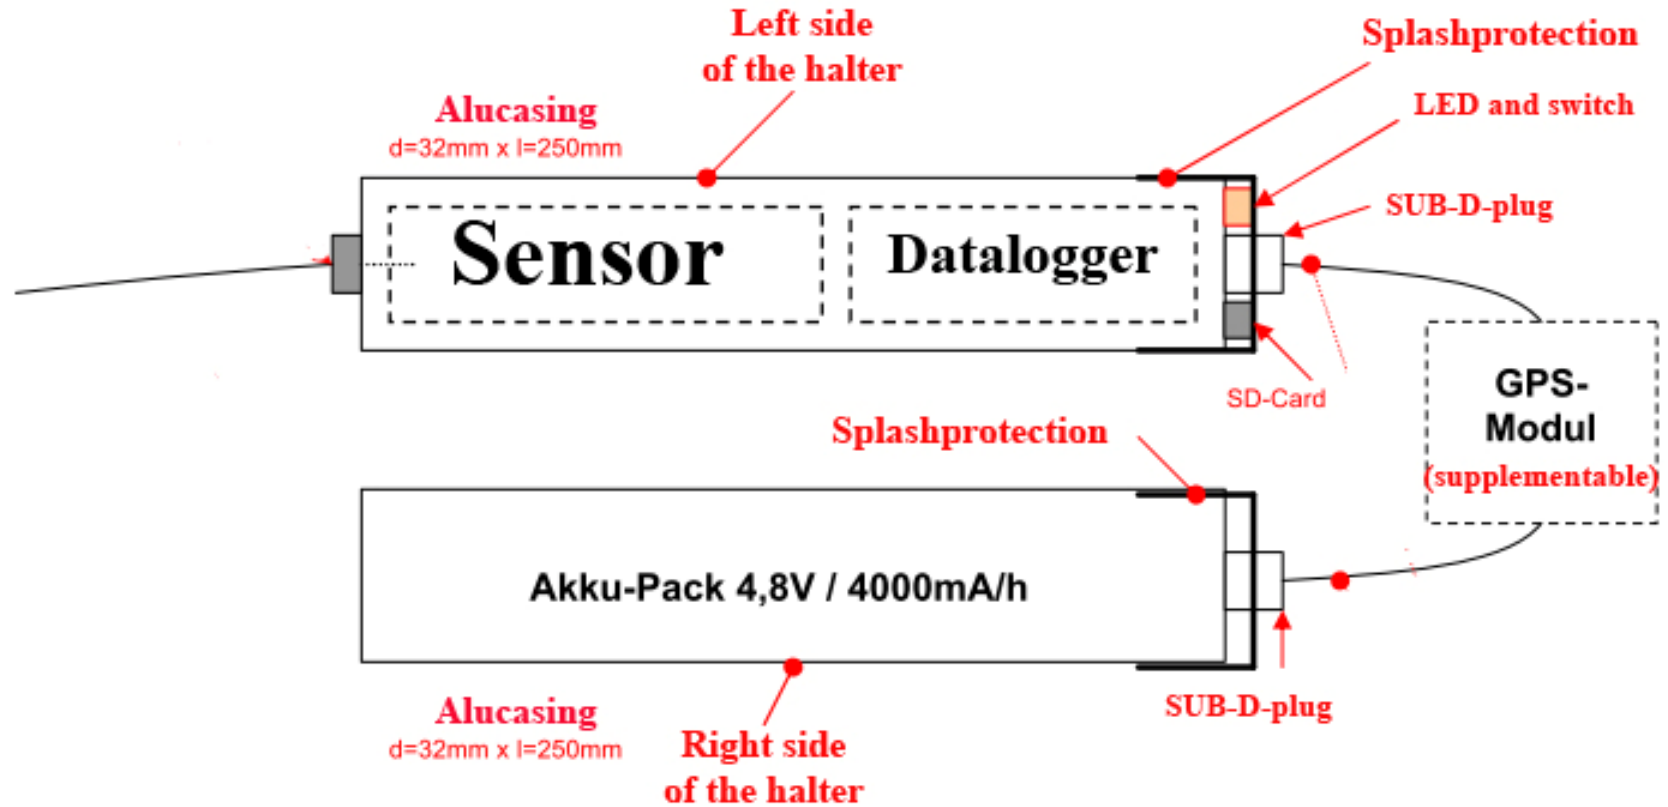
Left side of the halter

Splashprotection

LED and switch

Alucasing
d=32mm x l=250mm

Sensor

Datalogger

SUB-D-plug

SD-Card

GPS-Modul
(supplementable)

Splashprotection

Akku-Pack 4,8V / 4000mA/h

Alucasing
d=32mm x l=250mm

Right side of the halter

SUB-D-plug